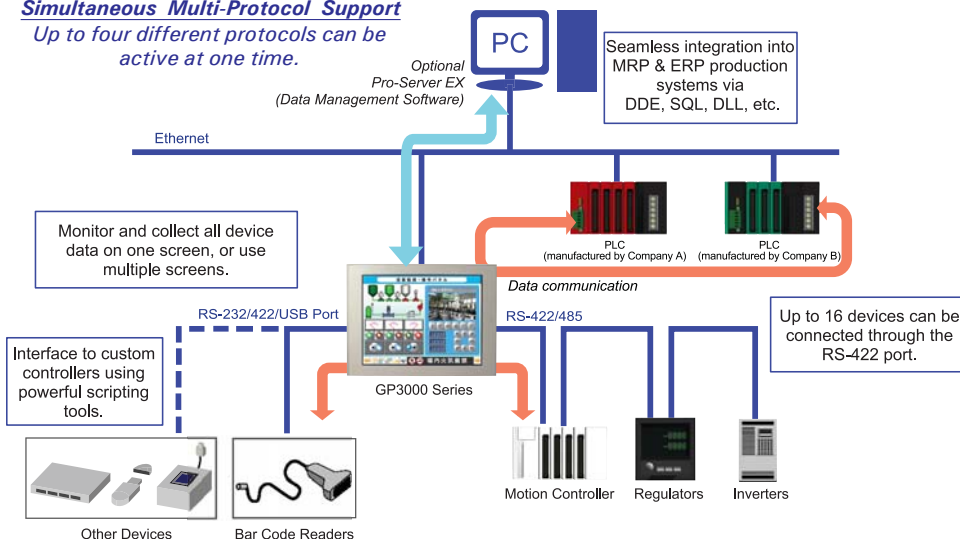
Simultaneous Multi-Protocol Support
Up to four different protocols can be active at one time.

PC

Optional
Pro-Server EX
(Data Management Software)

Seamless integration into MRP & ERP production systems via DDE, SQL, DLL, etc.

Ethernet

PLC
(manufactured by Company A)

PLC
(manufactured by Company B)

Monitor and collect all device data on one screen, or use multiple screens.

Data communication

RS-232/422/USB Port

RS-422/485

Up to 16 devices can be connected through the RS-422 port.

Interface to custom controllers using powerful scripting tools.

GP3000 Series

Other Devices

Bar Code Readers

Motion Controller

Regulators

Inverters